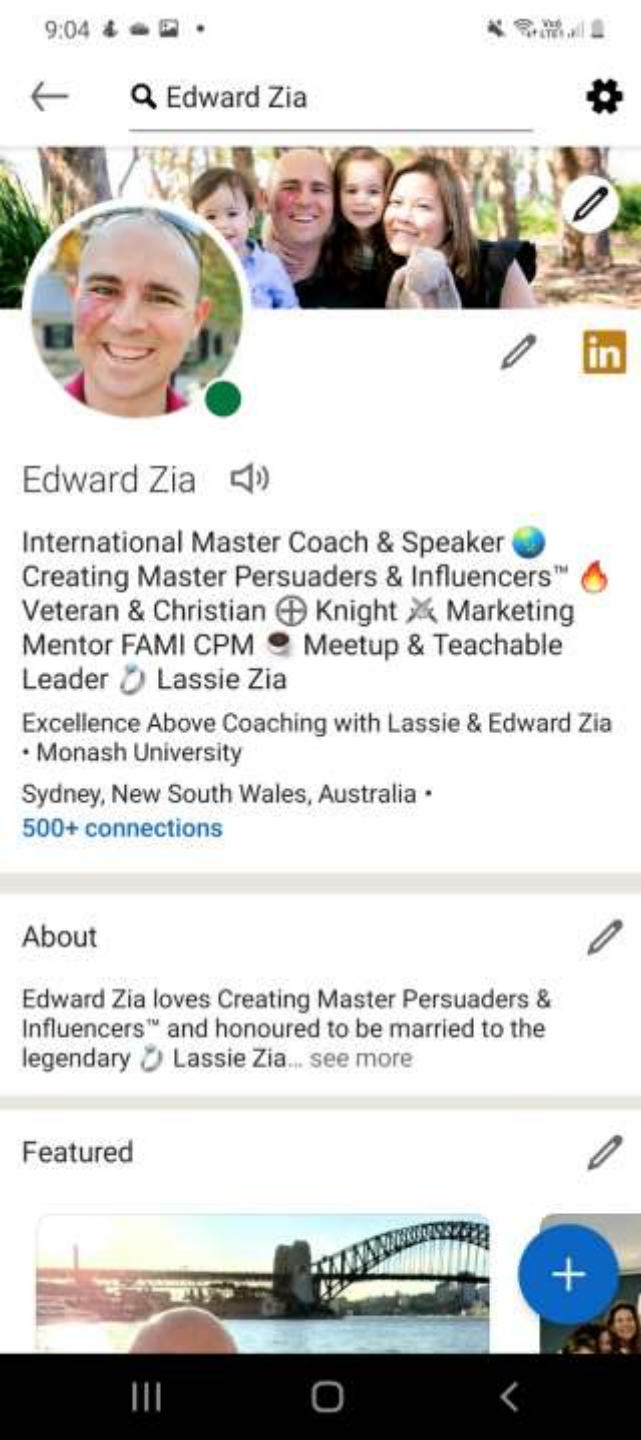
9:04

Edward Zia

in

Edward Zia

International Master Coach & Speaker 🌏 Creating Master Persuaders & Influencers™ 🔥 Veteran & Christian ⊕ Knight ⚔ Marketing Mentor FAMI CPM ☕ Meetup & Teachable Leader 💍 Lassie Zia

Excellence Above Coaching with Lassie & Edward Zia • Monash University

Sydney, New South Wales, Australia •

500+ connections

About

Edward Zia loves Creating Master Persuaders & Influencers™ and honoured to be married to the legendary 💍 Lassie Zia... see more

Featured

+